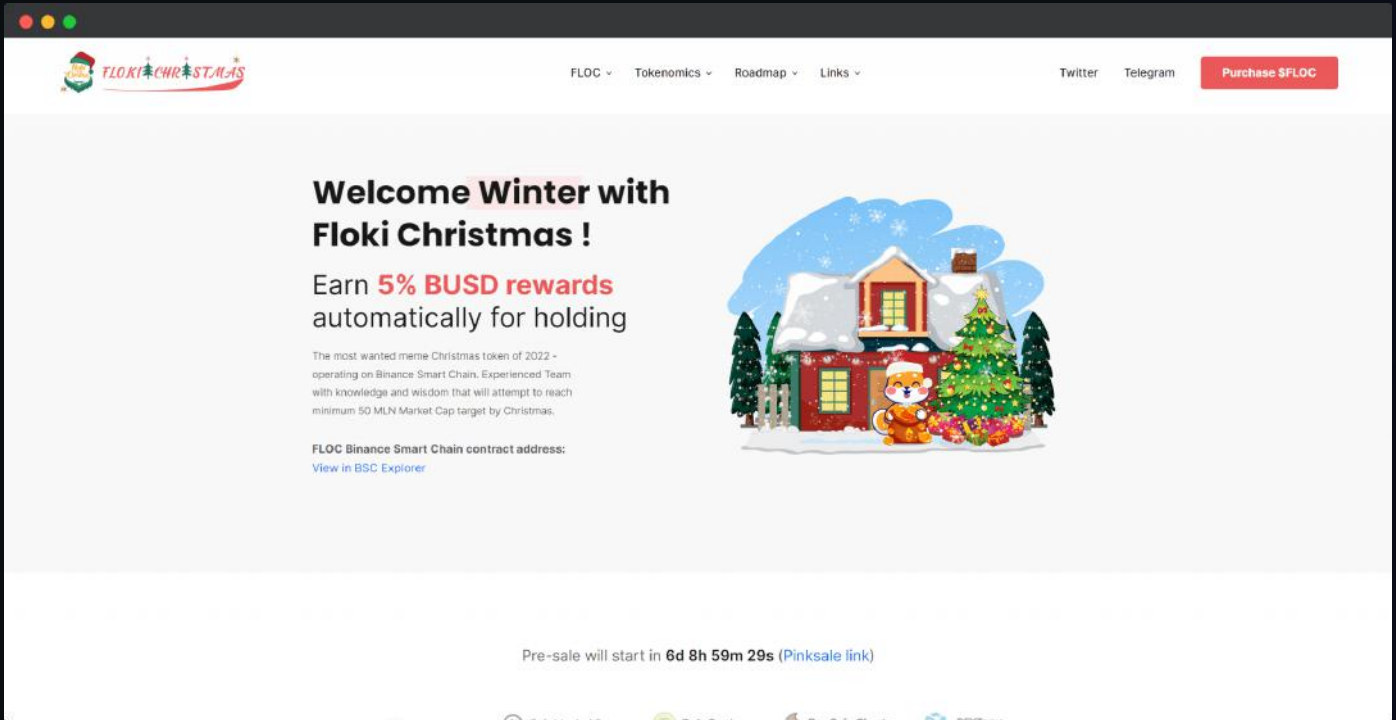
FLOKI CHRISTMAS

FLOC Tokenomics Roadmap Links

Twitter Telegram Purchase $FLOC

Welcome Winter with Floki Christmas !

Earn 5% BUSD rewards automatically for holding

The most wanted meme Christmas token of 2022 - operating on Binance Smart Chain. Experienced Team with knowledge and wisdom that will attempt to reach minimum 50 MLN Market Cap target by Christmas.

FLOC Binance Smart Chain contract address:
View in BSC Explorer

Pre-sale will start in 6d 8h 59m 29s (Pinksale link)

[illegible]